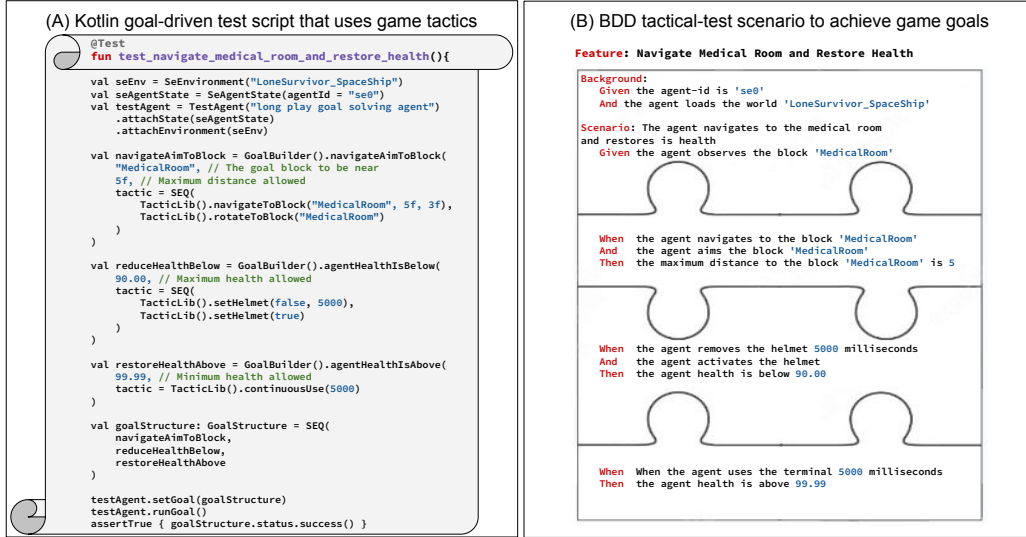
(A) Kotlin goal-driven test script that uses game tactics

```
@Test
fun test_navigate_medical_room_and_restore_health(){

    val seEnv = SeEnvironment("LoneSurvivor_SpaceShip")
    val seAgentState = SeAgentState(agentId = "se0")
    val testAgent = TestAgent("long play goal solving agent")
        .attachState(seAgentState)
        .attachEnvironment(seEnv)

    val navigateAimToBlock = GoalBuilder().navigateAimToBlock(
        "MedicalRoom", // The goal block to be near
        5f, // Maximum distance allowed
        tactic = SEQ(
            TacticLib().navigateToBlock("MedicalRoom", 5f, 3f),
            TacticLib().rotateToBlock("MedicalRoom")
        )
    )

    val reduceHealthBelow = GoalBuilder().agentHealthIsBelow(
        90.00, // Maximum health allowed
        tactic = SEQ(
            TacticLib().setHelmet(false, 5000),
            TacticLib().setHelmet(true)
        )
    )

    val restoreHealthAbove = GoalBuilder().agentHealthIsAbove(
        99.99, // Minimum health allowed
        tactic = TacticLib().continuousUse(5000)
    )

    val goalStructure: GoalStructure = SEQ(
        navigateAimToBlock,
        reduceHealthBelow,
        restoreHealthAbove
    )

    testAgent.setGoal(goalStructure)
    testAgent.runGoal()
    assertTrue { goalStructure.status.success() }
```

(B) BDD tactical-test scenario to achieve game goals

Feature: Navigate Medical Room and Restore Health

Background:
Given the agent-id is 'se0'
And the agent loads the world 'LoneSurvivor_SpaceShip'

Scenario: The agent navigates to the medical room and restores is health
Given the agent observes the block 'MedicalRoom'

When the agent navigates to the block 'MedicalRoom'
And the agent aims the block 'MedicalRoom'
Then the maximum distance to the block 'MedicalRoom' is 5

When the agent removes the helmet 5000 milliseconds
And the agent activates the helmet
Then the agent health is below 90.00

When When the agent uses the terminal 5000 milliseconds
Then the agent health is above 99.99